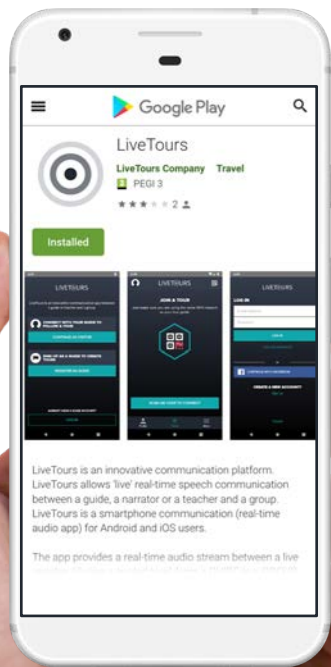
Google Play

LiveTours

LiveTours Company Travel

PEGI 3

2

Installed

LIVETOURS

LIVETOURS

JOIN A TOUR

LOG IN

LiveTours is an innovative communication platform. LiveTours allows 'live' real-time speech communication between a guide, a narrator or a teacher and a group. LiveTours is a smartphone communication (real-time audio app) for Android and iOS users.

The app provides a real-time audio stream between a live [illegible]